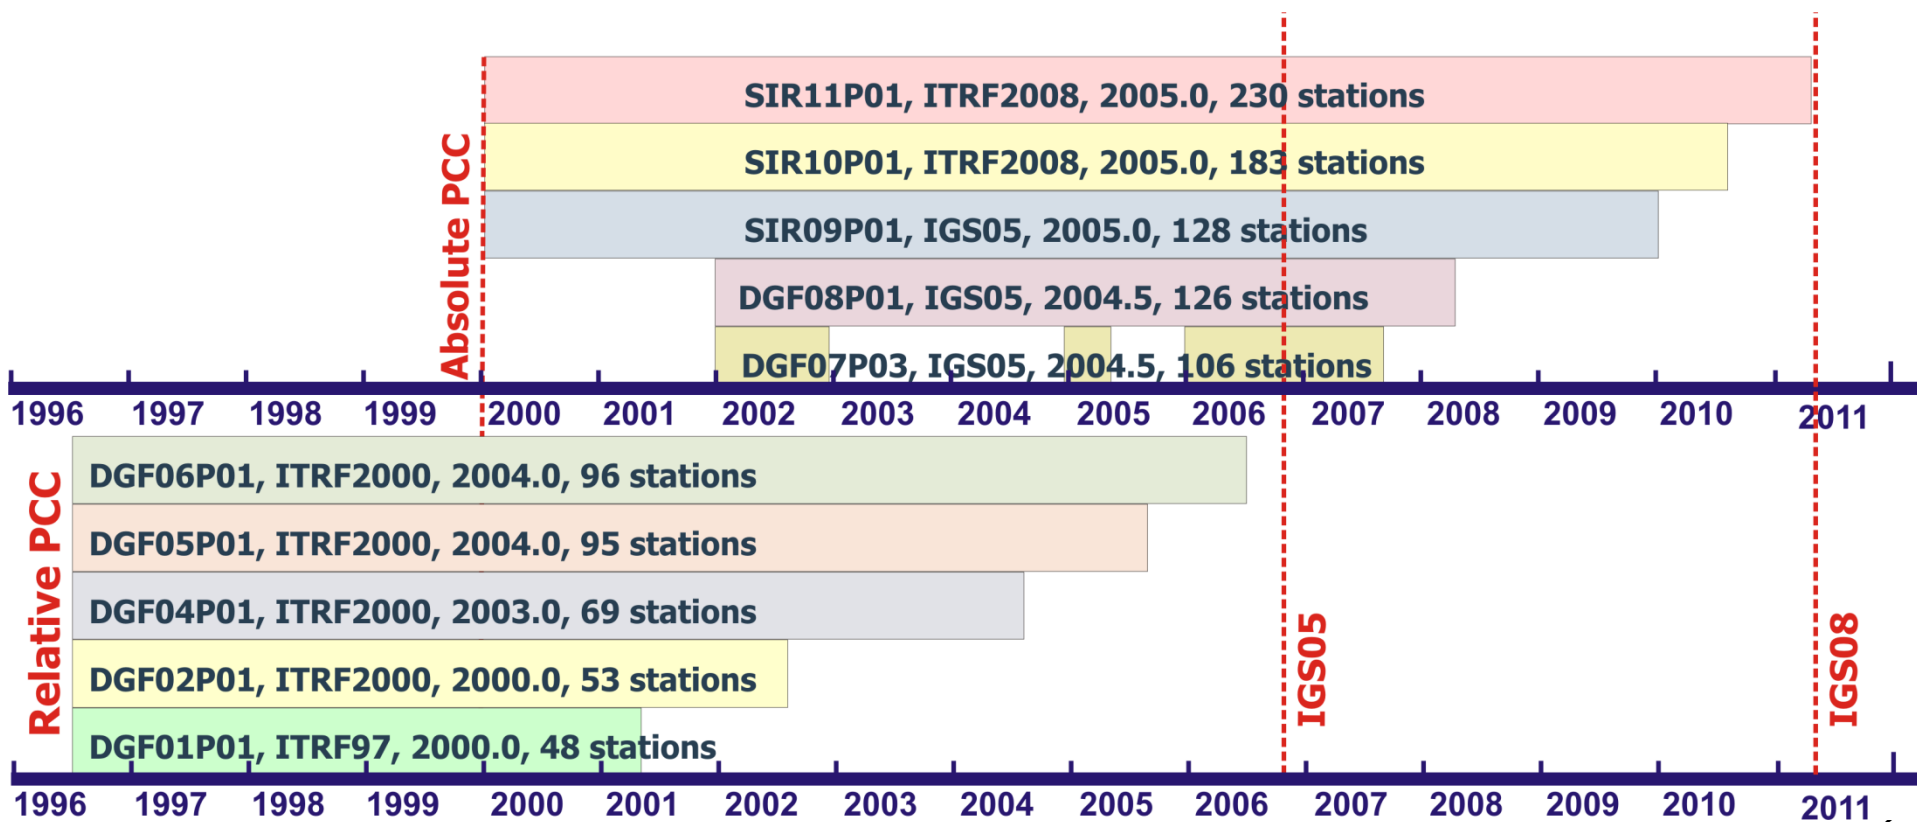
Absolute PCC

SIR11P01, ITRF2008, 2005.0, 230 stations

SIR10P01, ITRF2008, 2005.0, 183 stations

SIR09P01, IGS05, 2005.0, 128 stations

DGF08P01, IGS05, 2004.5, 126 stations

DGF07P03, IGS05, 2004.5, 106 stations

1996 1997 1998 1999 2000 2001 2002 2003 2004 2005 2006 2007 2008 2009 2010 2011

Relative PCC

DGF06P01, ITRF2000, 2004.0, 96 stations

DGF05P01, ITRF2000, 2004.0, 95 stations

DGF04P01, ITRF2000, 2003.0, 69 stations

DGF02P01, ITRF2000, 2000.0, 53 stations

DGF01P01, ITRF97, 2000.0, 48 stations

IGS05

IGS08

1996 1997 1998 1999 2000 2001 2002 2003 2004 2005 2006 2007 2008 2009 2010 2011